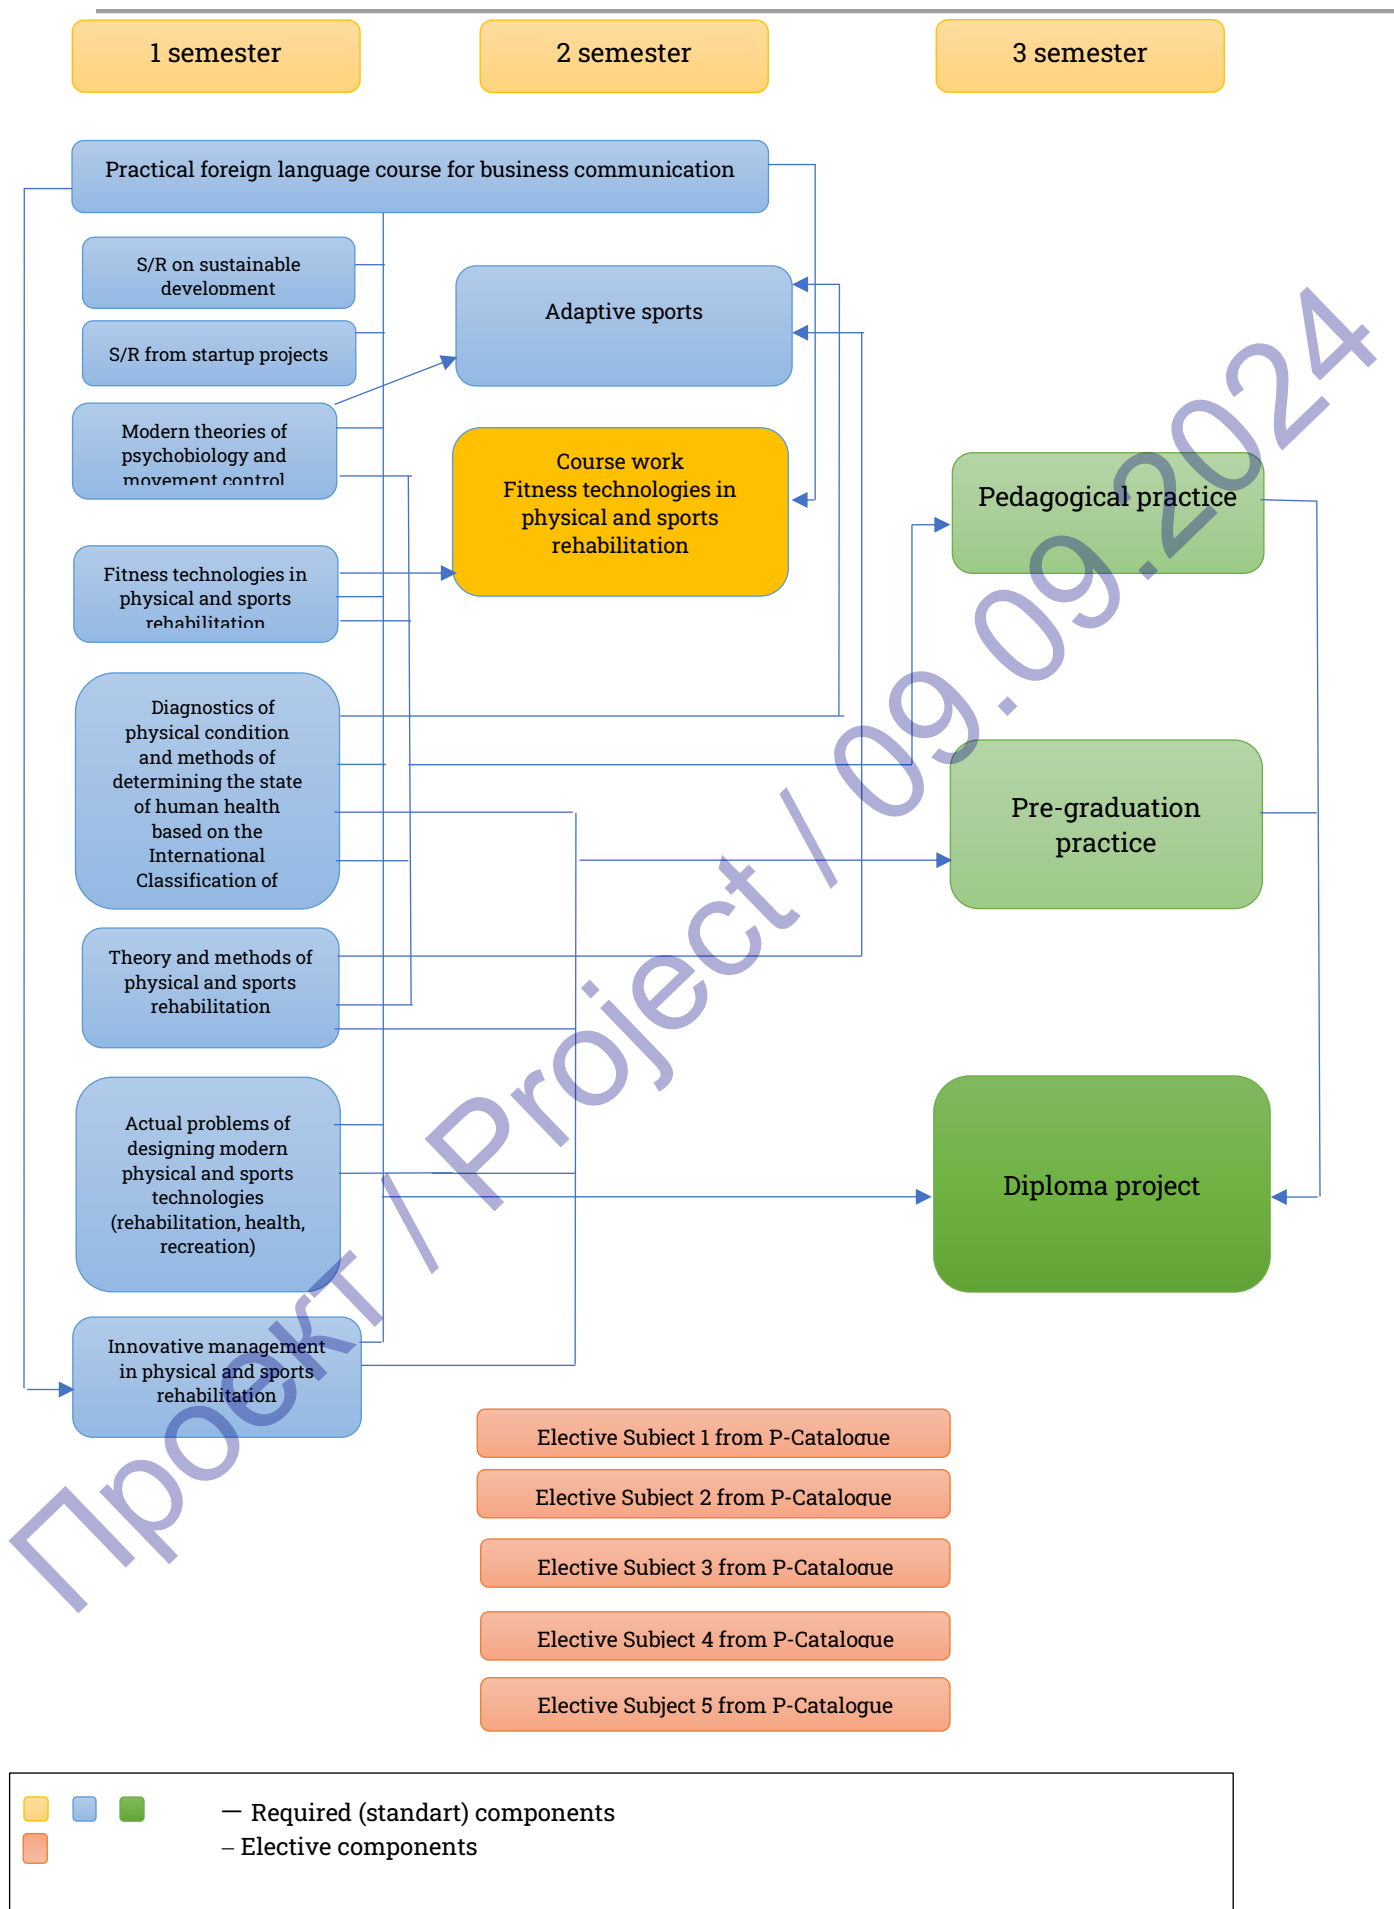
1 semester

2 semester

3 semester

Practical foreign language course for business communication

S/R on sustainable development

S/R from startup projects

Modern theories of psychobiology and movement control

Fitness technologies in physical and sports rehabilitation

Diagnostics of physical condition and methods of determining the state of human health based on the International Classification of

Theory and methods of physical and sports rehabilitation

Actual problems of designing modern physical and sports technologies (rehabilitation, health, recreation)

Innovative management in physical and sports rehabilitation

Adaptive sports

Course work Fitness technologies in physical and sports rehabilitation

Pedagogical practice

Pre-graduation practice

Diploma project

Elective Subject 1 from P-Catalogue

Elective Subject 2 from P-Catalogue

Elective Subject 3 from P-Catalogue

Elective Subject 4 from P-Catalogue

Elective Subject 5 from P-Catalogue

— Required (standart) components
– Elective components

Проект / Project / 09.09.2024